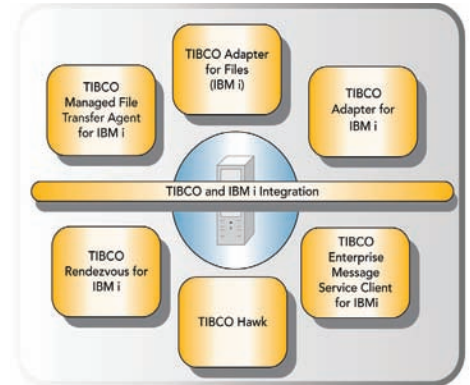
TIBCO Adapter for Files (IBM i)

TIBCO Managed File Transfer Agent for IBM i

TIBCO Adapter for IBM i

TIBCO and IBM i Integration

TIBCO Rendezvous for IBM i

TIBCO Enterprise Message Service Client for IBMi

TIBCO Hawk